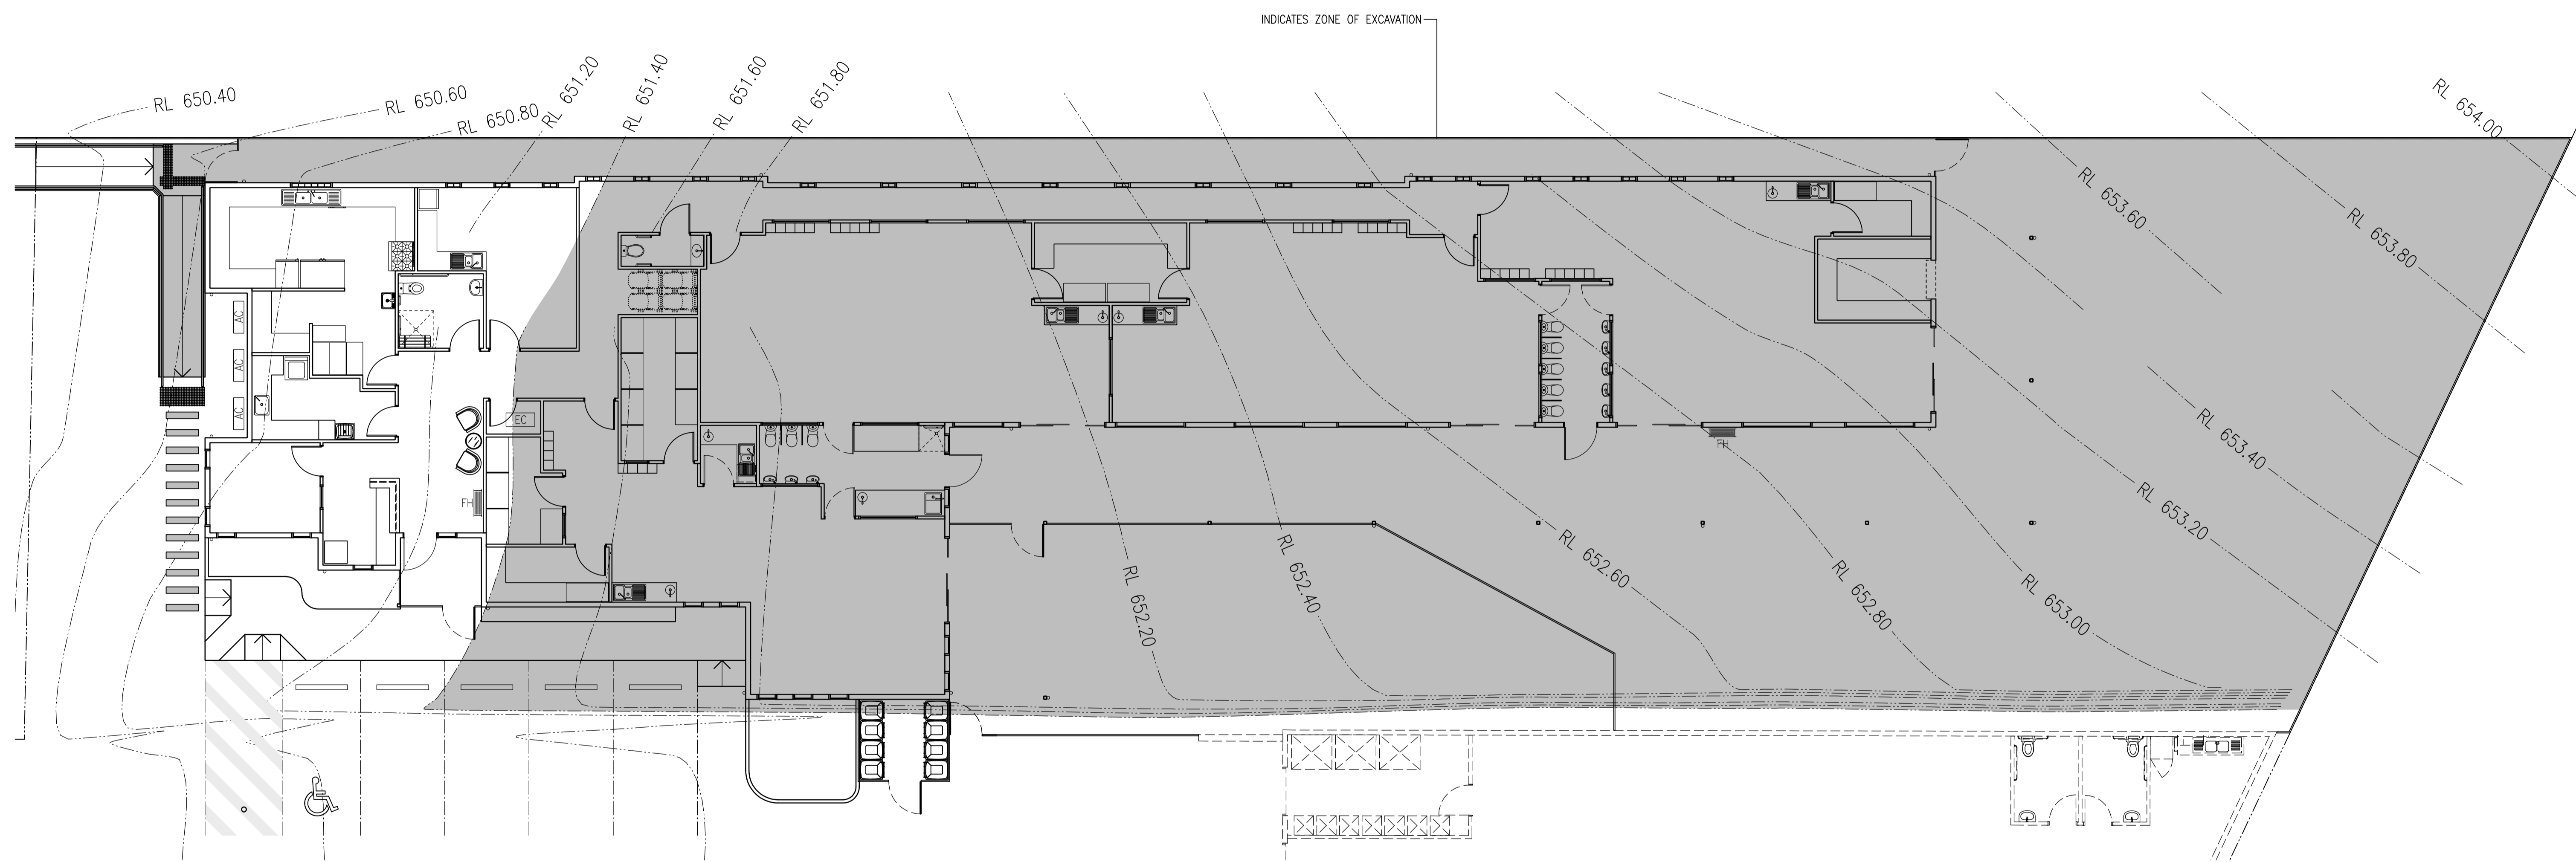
INDICATES ZONE OF EXCAVATION

RL 650.40
RL 650.60
RL 650.80
RL 651.20
RL 651.40
RL 651.60
RL 651.80
RL 654.00
RL 653.60
RL 653.80
AC
AC
AC
EC
FH
FH
RL 653.40
RL 653.20
RL 652.60
RL 652.80
RL 653.00
RL 652.20
RL 652.40